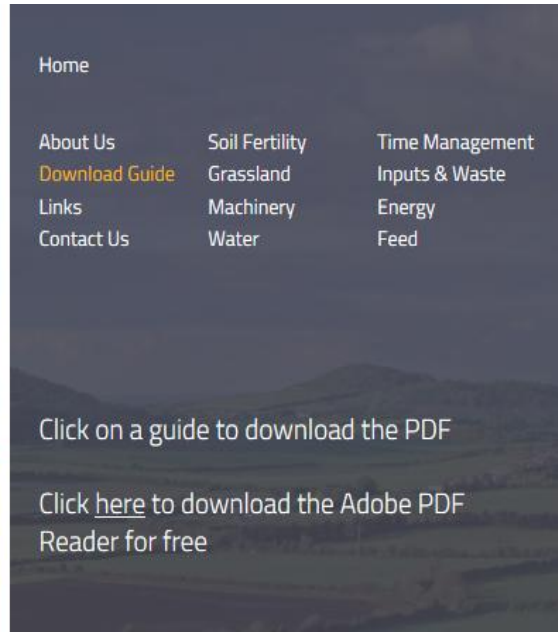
Home

About Us
Download Guide
Links
Contact Us

Soil Fertility
Grassland
Machinery
Water

Time Management
Inputs & Waste
Energy
Feed

Click on a guide to download the PDF

Click here to download the Adobe PDF Reader for free